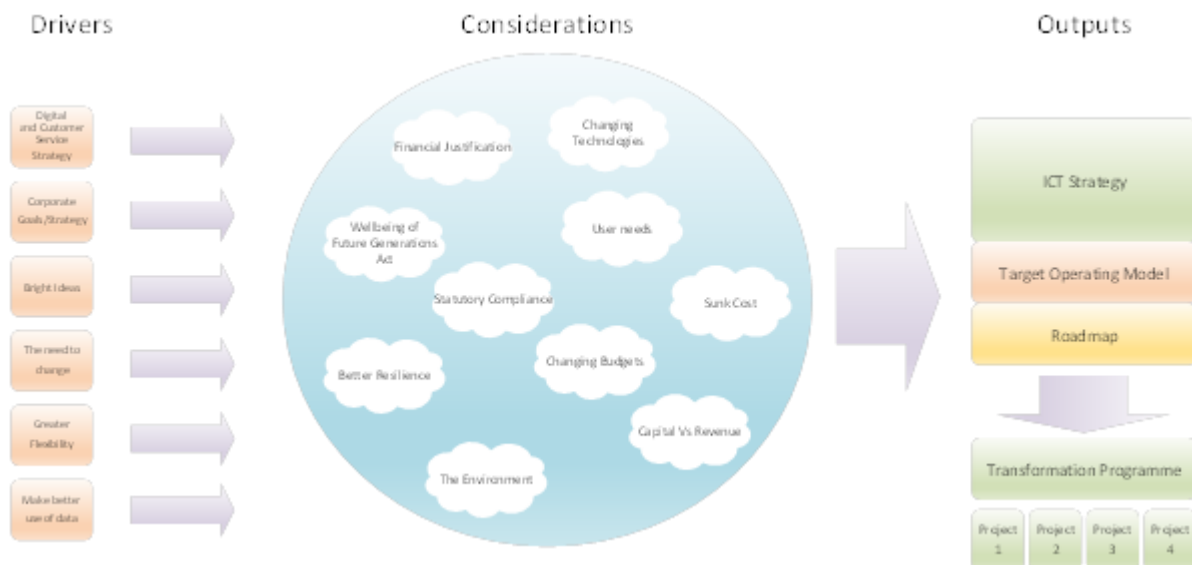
Drivers

Considerations

Outputs

Digital and Customer Service Strategy

Corporate Goals/Strategy

Bright Ideas

The need to change

Greater Flexibility

Make better use of data

Financial Justification

Changing Technologies

Wellbeing of Future Generations Act

User needs

Statutory Compliance

Sunk Cost

Better Resilience

Changing Budgets

Capital Vs Revenue

The Environment

ICT Strategy

Target Operating Model

Roadmap

Transformation Programme

Project 1

Project 2

Project 3

Project 4